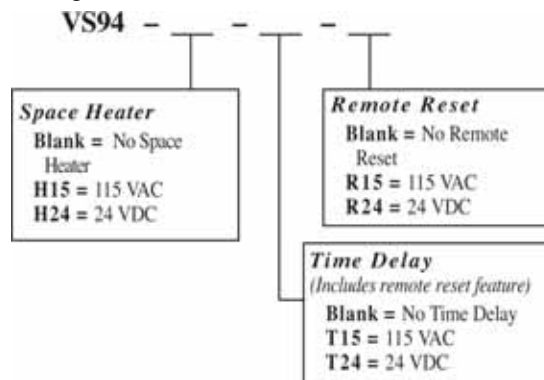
VS94 – ___ – ___ – ___

Space Heater
Blank = No Space Heater
H15 = 115 VAC
H24 = 24 VDC

Remote Reset
Blank = No Remote Reset
R15 = 115 VAC
R24 = 24 VDC

Time Delay
(Includes remote reset feature)
Blank = No Time Delay
T15 = 115 VAC
T24 = 24 VDC